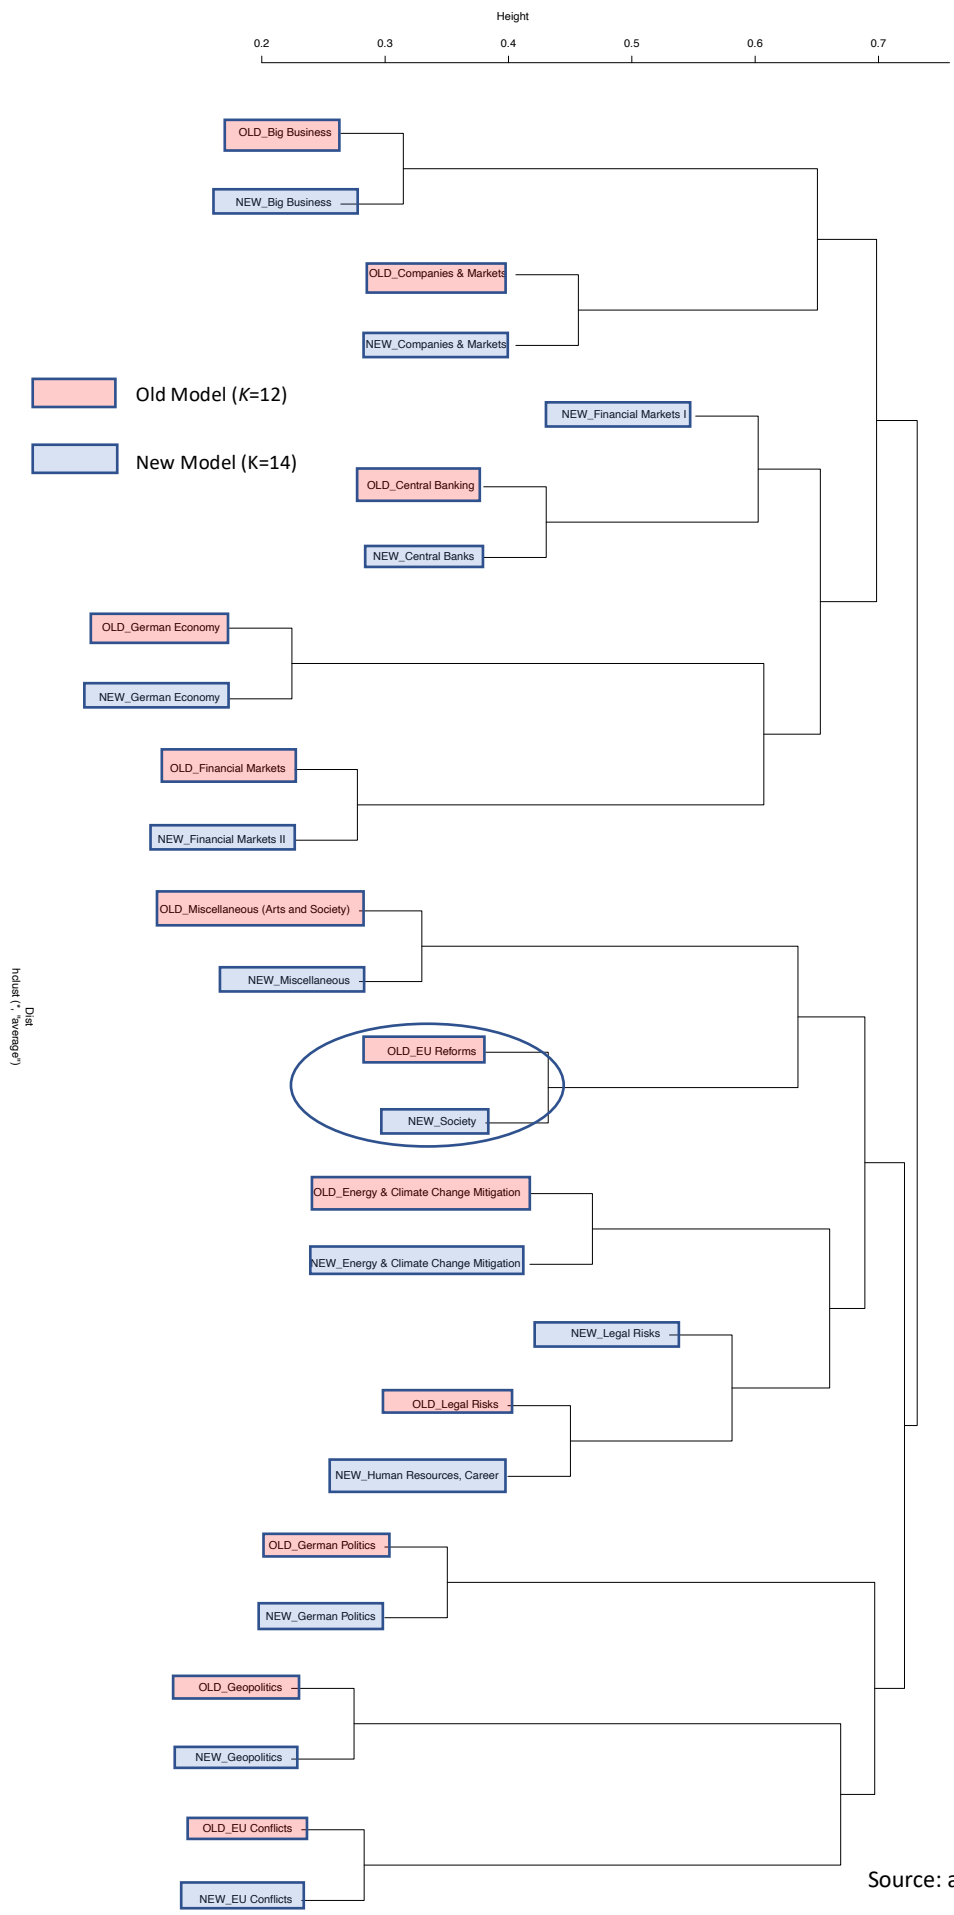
Height

0.2 0.3 0.4 0.5 0.6 0.7

OLD_Big Business

NEW_Big Business

OLD_Companies & Markets

NEW_Companies & Markets

Old Model ($K$=12)

New Model (K=14)

NEW_Financial Markets I

OLD_Central Banking

NEW_Central Banks

OLD_German Economy

NEW_German Economy

OLD_Financial Markets

NEW_Financial Markets II

OLD_Miscellaneous (Arts and Society)

NEW_Miscellaneous

Dist
hclust (*, "average")

OLD_EU Reforms

NEW_Society

OLD_Energy & Climate Change Mitigation

NEW_Energy & Climate Change Mitigation

NEW_Legal Risks

OLD_Legal Risks

NEW_Human Resources, Career

OLD_German Politics

NEW_German Politics

OLD_Geopolitics

NEW_Geopolitics

OLD_EU Conflicts

NEW_EU Conflicts

Source: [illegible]